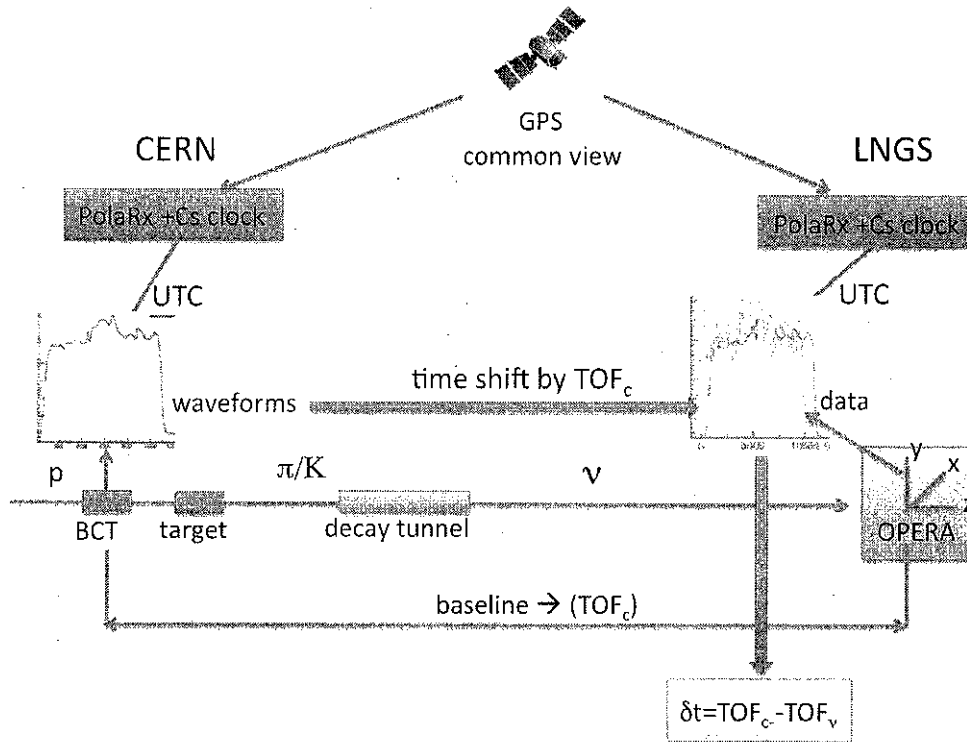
GPS
common view

CERN

LNGS

PolaRx +Cs clock

PolaRx +Cs clock

UTC

UTC

waveforms

time shift by $TOF_c$

data

p

$\pi/K$

$\nu$

y

x

BCT

target

decay tunnel

OPERA

baseline → ($TOF_c$)

$\delta t = TOF_{c} - TOF_{\nu}$